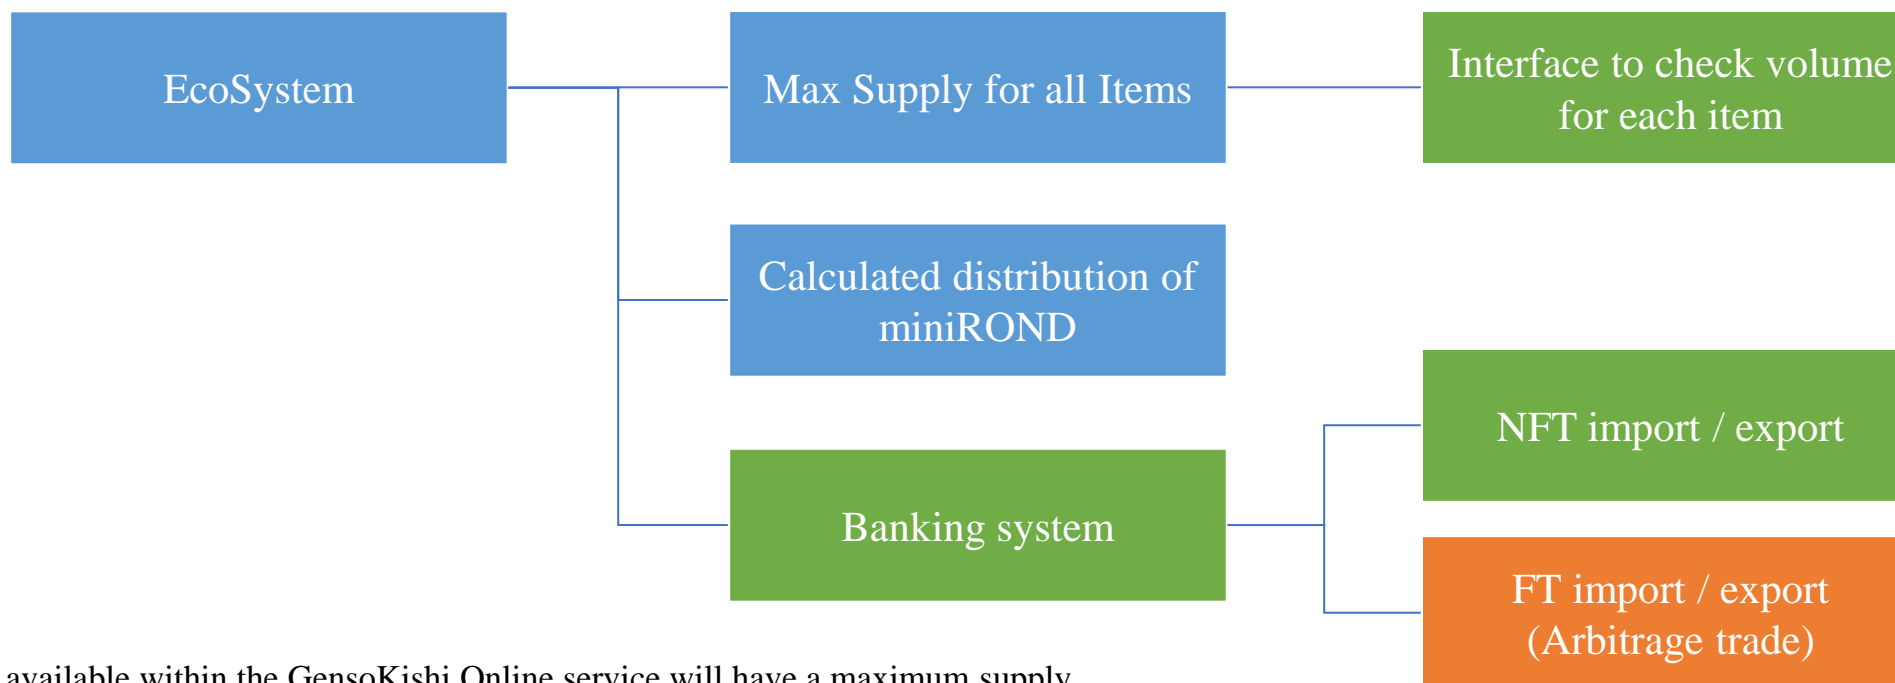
EcoSystem

Max Supply for all Items

Interface to check volume for each item

Calculated distribution of miniROND

Banking system

NFT import / export

FT import / export (Arbitrage trade)

available within the GensoKishi Online service will have a maximum supply